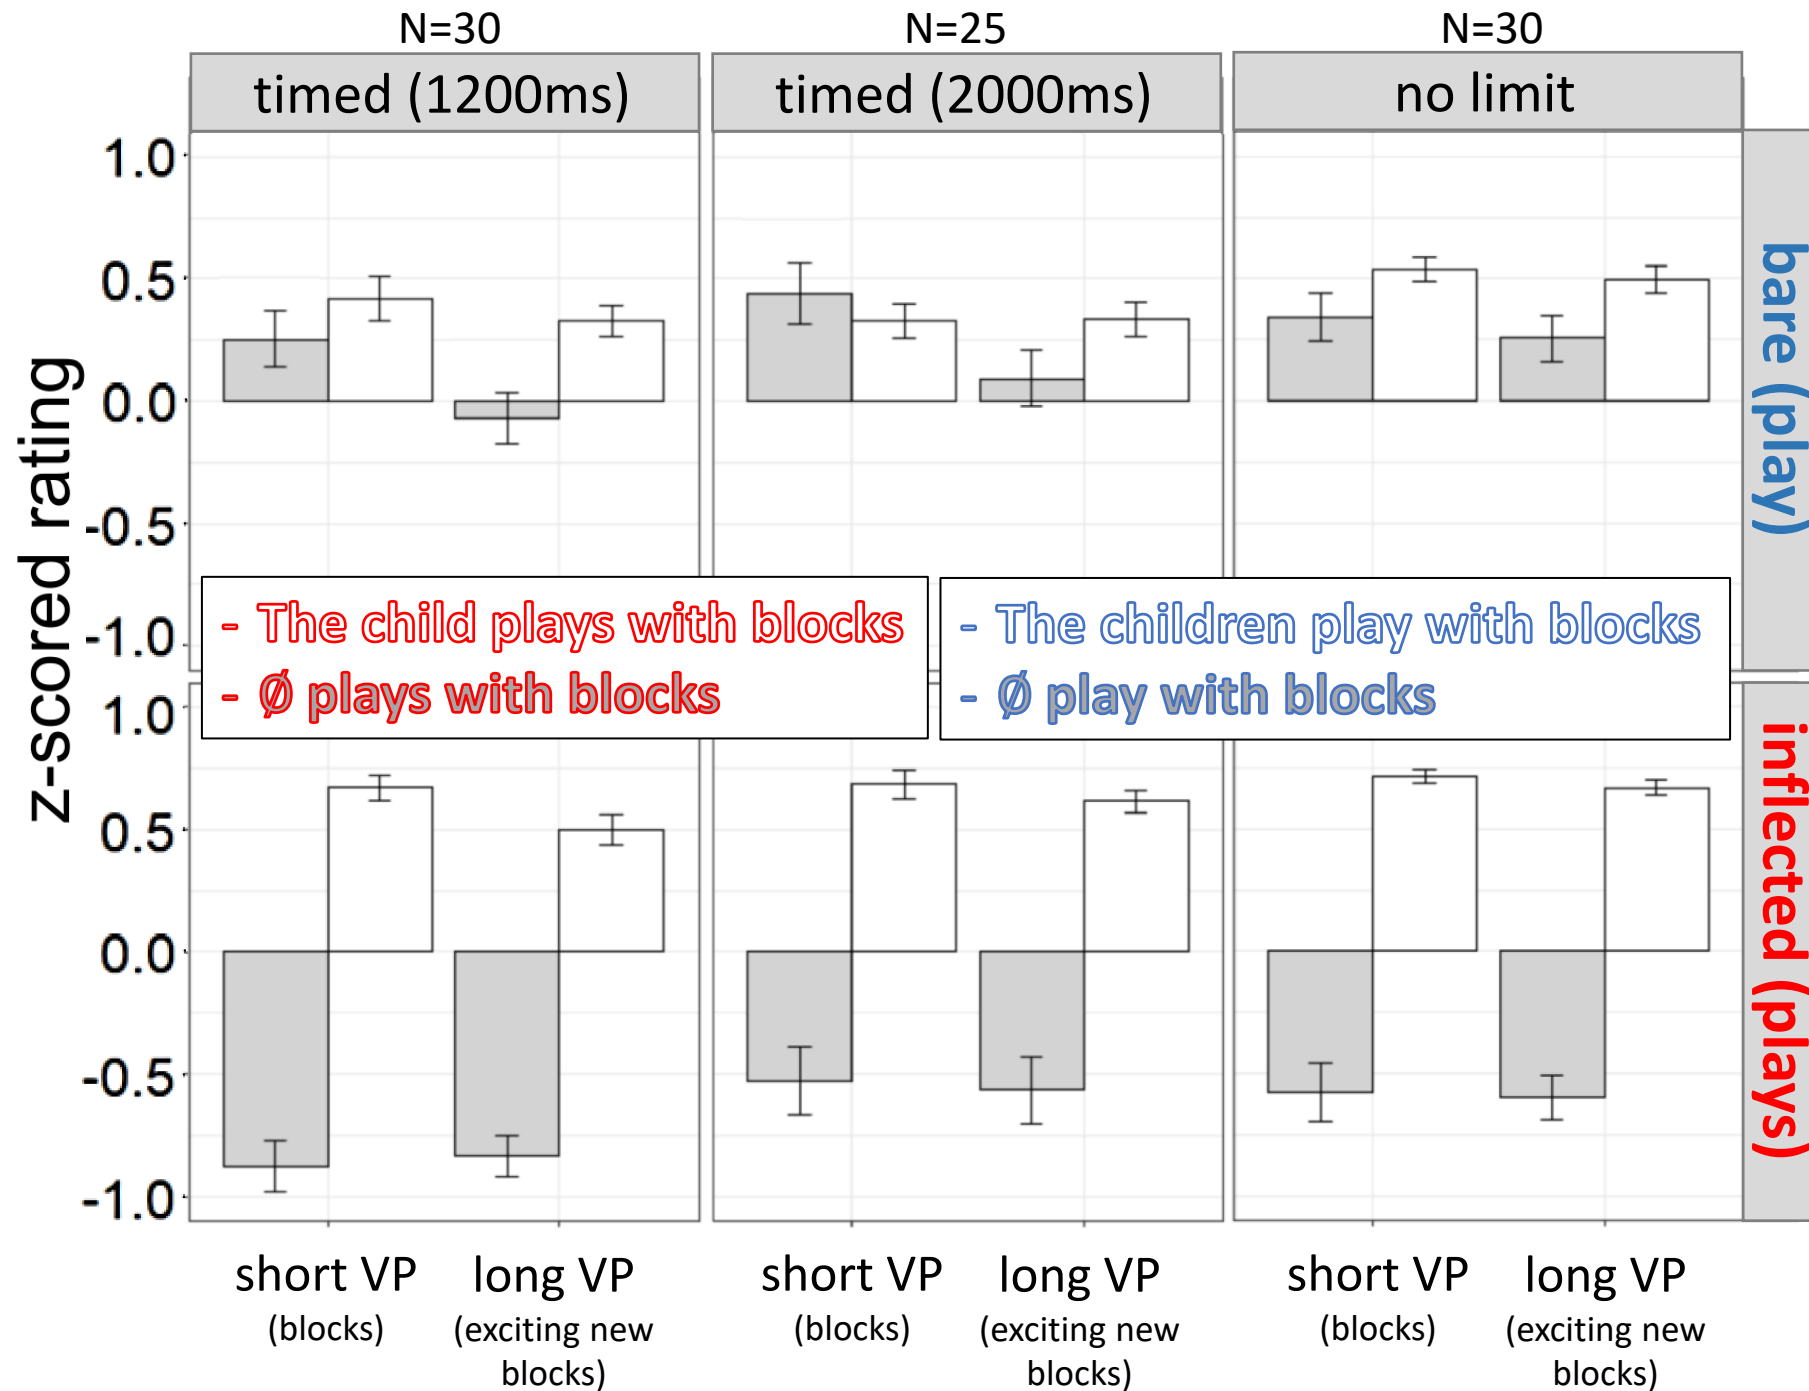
N=30
timed (1200ms)

N=25
timed (2000ms)

N=30
no limit

z-scored rating

1.0
0.5
0.0
-0.5
-1.0

1.0
0.5
0.0
-0.5
-1.0

bare (play)

inflected (plays)

- The child plays with blocks
- Ø plays with blocks

- The children play with blocks
- Ø play with blocks

short VP
(blocks)

long VP
(exciting new blocks)

short VP
(blocks)

long VP
(exciting new blocks)

short VP
(blocks)

long VP
(exciting new blocks)